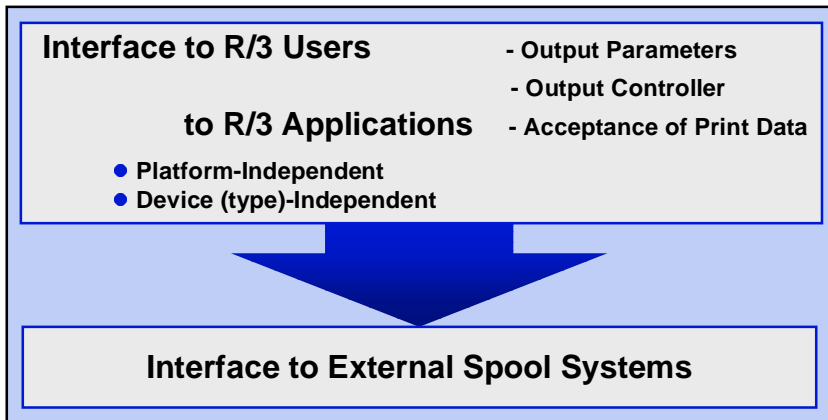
Interface to R/3 Users

- Output Parameters

- Output Controller

to R/3 Applications

- Acceptance of Print Data

- Platform-Independent
- Device (type)-Independent

Interface to External Spool Systems